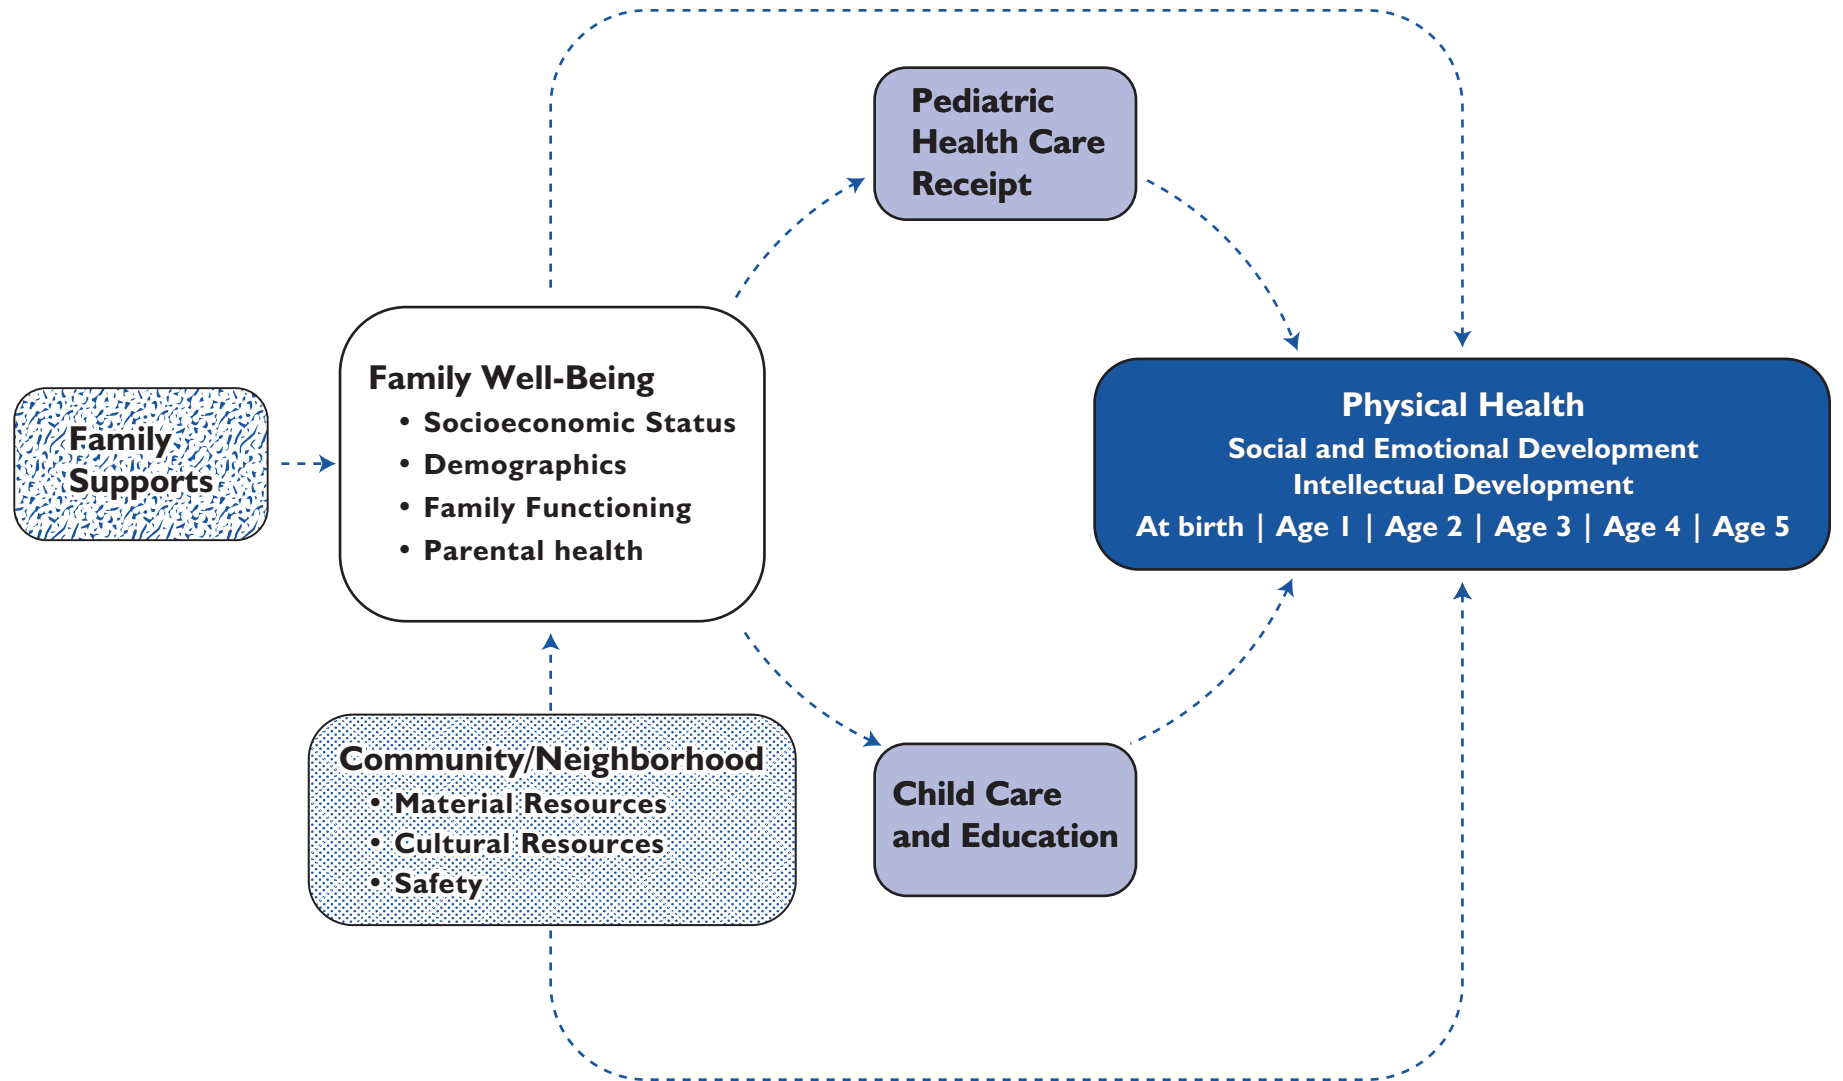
Pediatric Health Care Receipt

Family Supports

Family Well-Being
• Socioeconomic Status
• Demographics
• Family Functioning
• Parental health

Physical Health
Social and Emotional Development
Intellectual Development
At birth | Age 1 | Age 2 | Age 3 | Age 4 | Age 5

Community/Neighborhood
• Material Resources
• Cultural Resources
• Safety

Child Care and Education